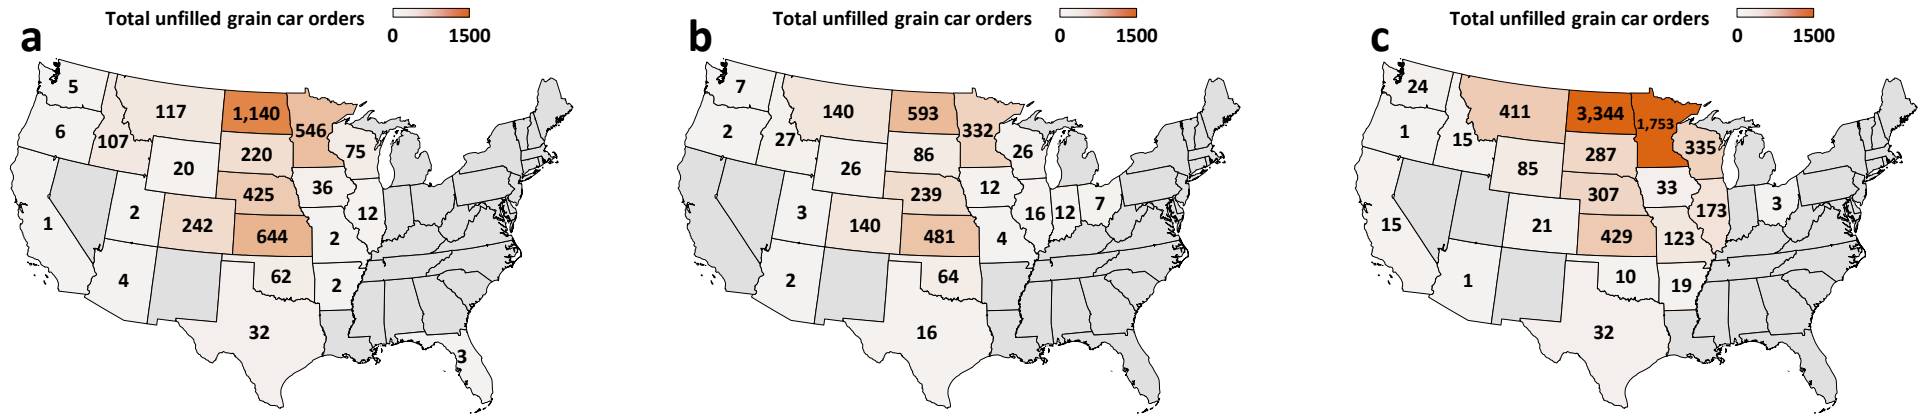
a
Total unfilled grain car orders
0 1500
5
6
107
117
1,140
546
220
75
20
425
36
1
2
242
644
12
2
62
2
4
32
3

b
Total unfilled grain car orders
0 1500
7
2
27
140
593
332
86
26
26
239
12
3
140
481
4
16
12
7
2
64
16

c
Total unfilled grain car orders
0 1500
24
1
15
411
3,344
1,753
287
335
85
307
33
15
21
429
123
173
3
1
10
19
32